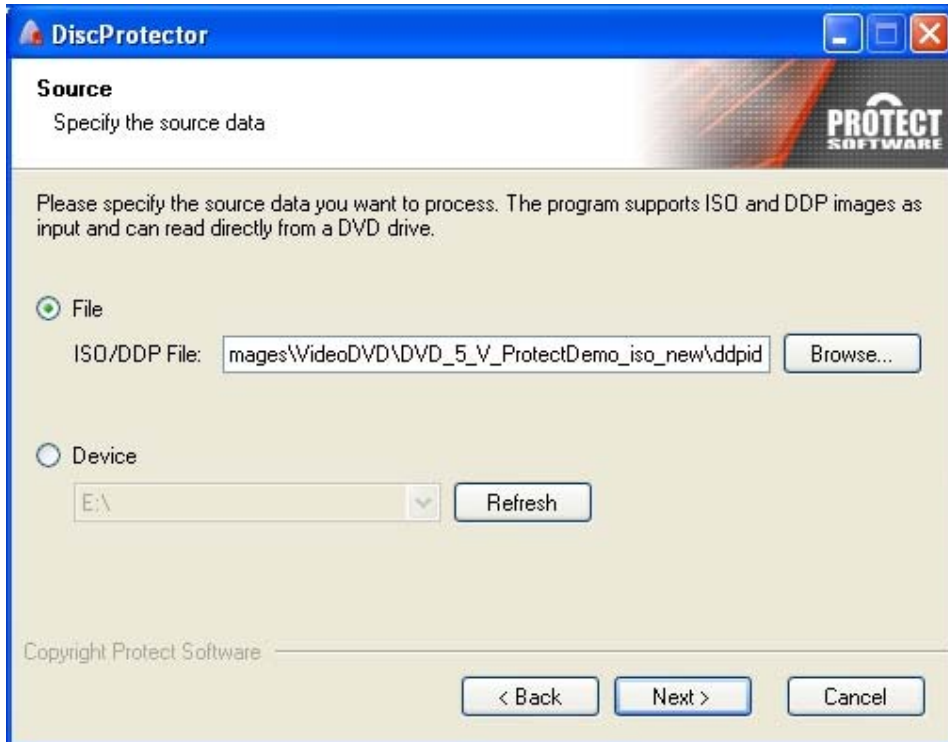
DiscProtector

Source

Specify the source data

PROTECT SOFTWARE

Please specify the source data you want to process. The program supports ISO and DDP images as input and can read directly from a DVD drive.

File

ISO/DDP File: mages\VideoDVD\DVD_5_V_ProtectDemo_iso_new\ddpid

Browse...

Device

E:\

Refresh

Copyright Protect Software

< Back

Next >

Cancel